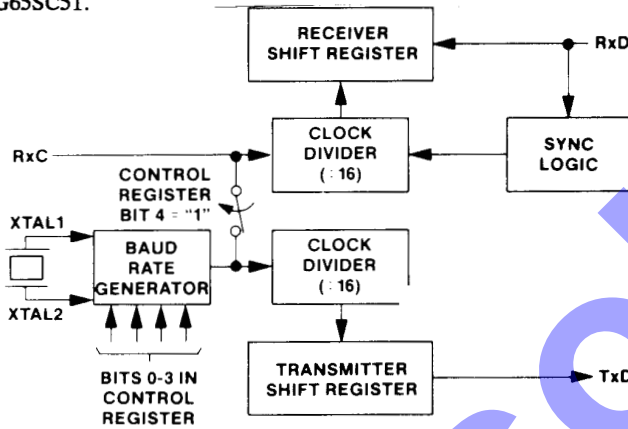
G65SC51.

RECEIVER SHIFT REGISTER

RxD

RxC

CLOCK DIVIDER (÷16)

SYNC LOGIC

CONTROL REGISTER BIT 4 = "1"

XTAL1

BAUD RATE GENERATOR

CLOCK DIVIDER (÷16)

XTAL2

TRANSMITTER SHIFT REGISTER

TxD

BITS 0-3 IN CONTROL REGISTER